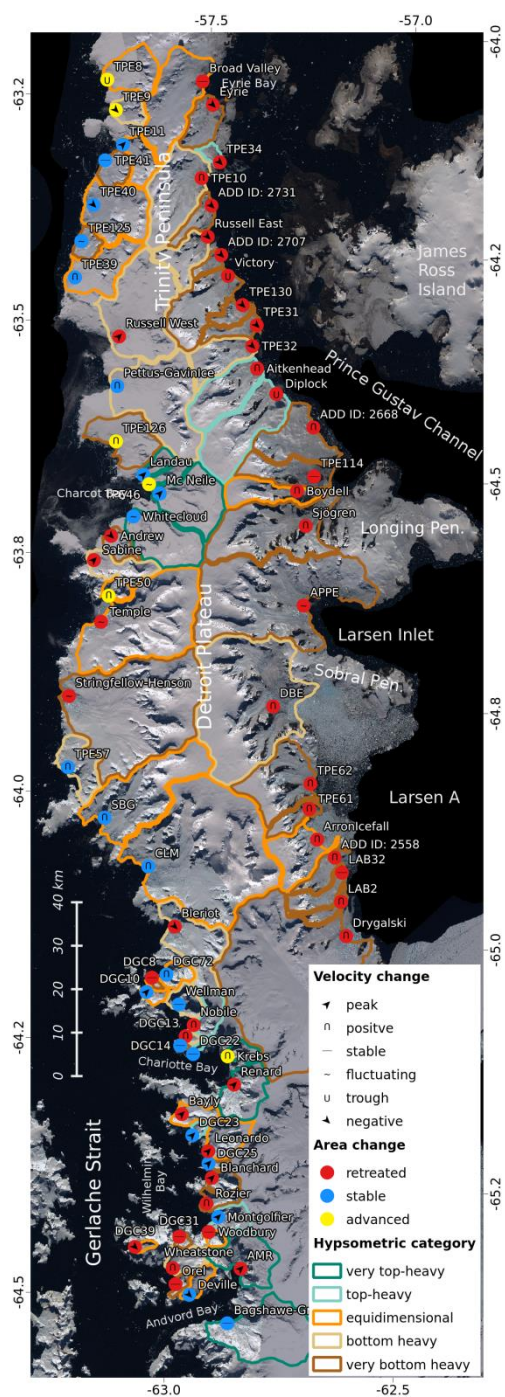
-57.5
-57.0
-64.0
-63.2
-63.5
-63.8
-64.0
-64.2
-64.5
-64.2
-64.5
-64.8
-65.0
-65.2
-63.0
-62.5

TPE8
TPE9
TPE11
TPE41
TPE40
TPE125
TPE39
Broad Valley
Eyrie Bay
Eyrie
TPE34
TPE10
ADD ID: 2731
Russell East
ADD ID: 2707
Victory
TPE130
TPE31
TPE32
Trinity Peninsula
James Ross Island
Russell West
Aitkenhead
Diplock
Prince Gustav Channel
Pettus-Gavinlce
ADD ID: 2668
TPE126
TPE114
Landau
Charcot Bay
TPE46
Mc Neile
Boydell
Whitecloud
Sjogren
Longing Pen.
Andrew
Sabine
TPE50
Temple
APPE
Larsen Inlet
Detroit Plateau
Sobral Pen.
Stringfellow-Henson
DBE
TPE57
TPE62
TPE61
Larsen A
SBG
ArronIcefall
ADD ID: 2558
LAB32
CLM
LAB2
40 km
30
20
10
0
Drygalski
Bleriot
DGC8
DGC72
DGC10
Wellman
Nobile
DGC13
DGC14
DGC22
Charlotte Bay
Krebs
Renard
Bayly
DGC23
Leonardo
DGC25
Blanchard
Rozier
Wilhelmina Bay
Gerlache Strait
Montgolfier
DGC31
DGC39
Woodbury
Wheatstone
AMR
Orel
Deville
Andvord Bay
Bagshawe-G

Velocity change
peak
positve
stable
fluctuating
trough
negative
Area change
retreated
stable
advanced
Hypsometric category
very top-heavy
top-heavy
equidimensional
bottom heavy
very bottom heavy